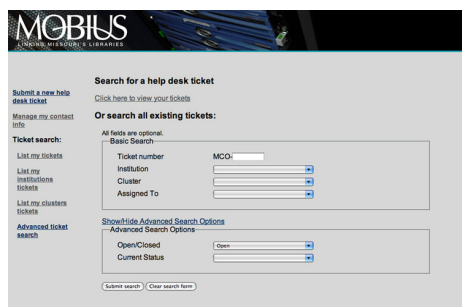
MOBIUS
LINKING MISSOURI'S LIBRARIES

Submit a new help desk ticket

Manage my contact info

Ticket search:

List my tickets

List my institutions tickets

List my clusters tickets

Advanced ticket search

Search for a help desk ticket

Click here to view your tickets

Or search all existing tickets:

All fields are optional.

Basic Search

| | |
|---|---|
| Ticket number | MCO- |
| Institution | |
| Cluster | |
| Assigned To | |

Show/Hide Advanced Search Options

Advanced Search Options

| | |
|---|---|
| Open/Closed | Open |
| Current Status | |

Submit search | Clear search form